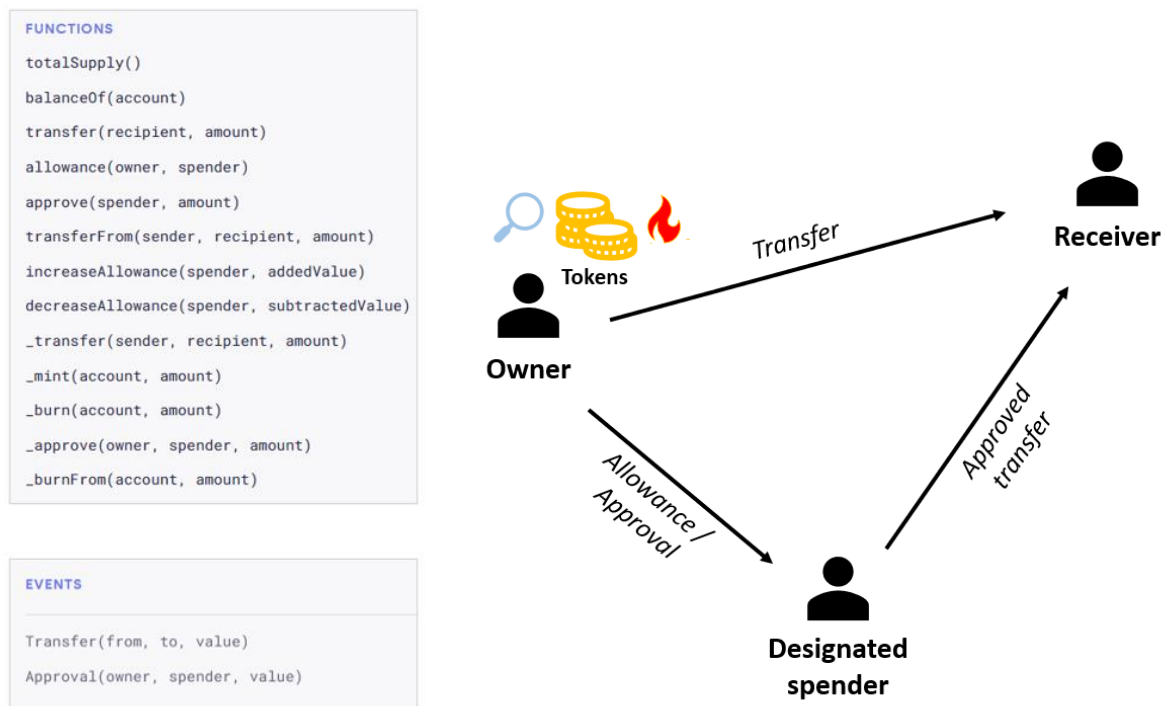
FUNCTIONS

totalSupply()

balanceOf(account)

transfer(recipient, amount)

allowance(owner, spender)

approve(spender, amount)

transferFrom(sender, recipient, amount)

increaseAllowance(spender, addedValue)

decreaseAllowance(spender, subtractedValue)

_transfer(sender, recipient, amount)

_mint(account, amount)

_burn(account, amount)

_approve(owner, spender, amount)

_burnFrom(account, amount)

EVENTS

Transfer(from, to, value)

Approval(owner, spender, value)

Tokens

Owner

Transfer

Receiver

Allowance / Approval

Approved transfer

Designated spender